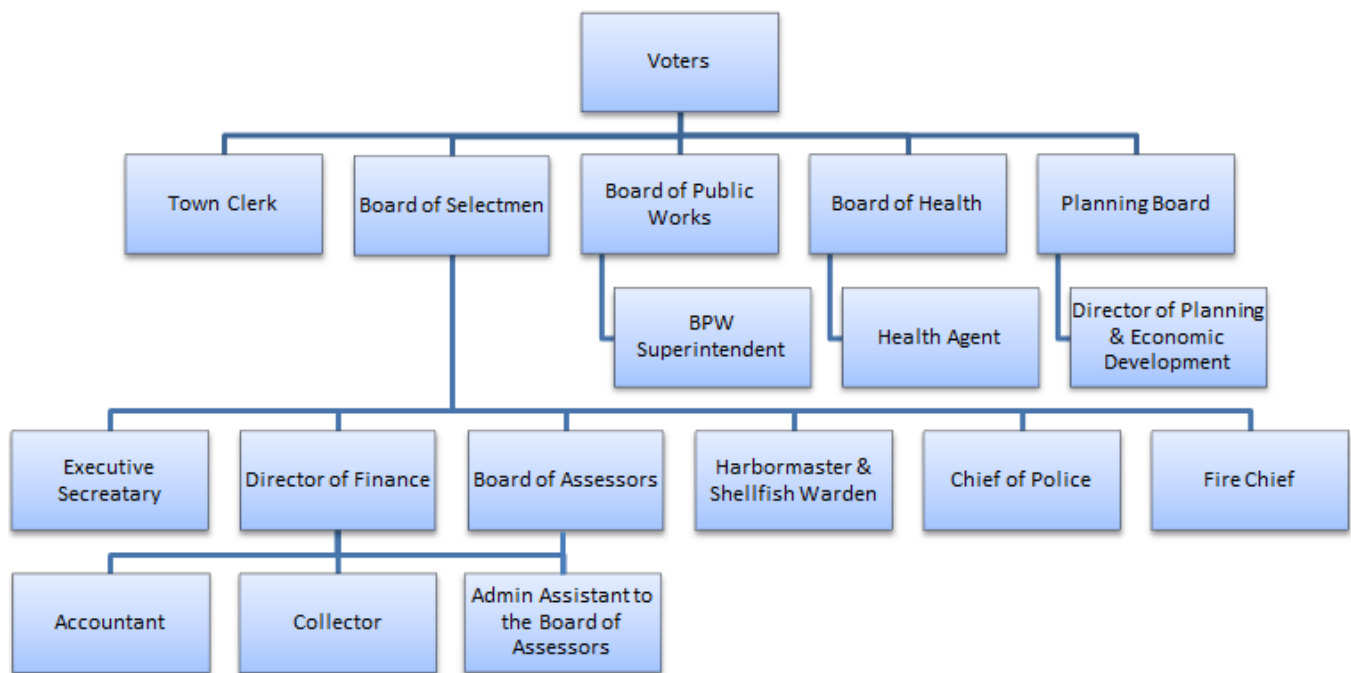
Voters

Town Clerk

Board of Selectmen

Board of Public Works

Board of Health

Planning Board

BPW Superintendent

Health Agent

Director of Planning & Economic Development

Executive Secretary

Director of Finance

Board of Assessors

Harbormaster & Shellfish Warden

Chief of Police

Fire Chief

Accountant

Collector

Admin Assistant to the Board of Assessors